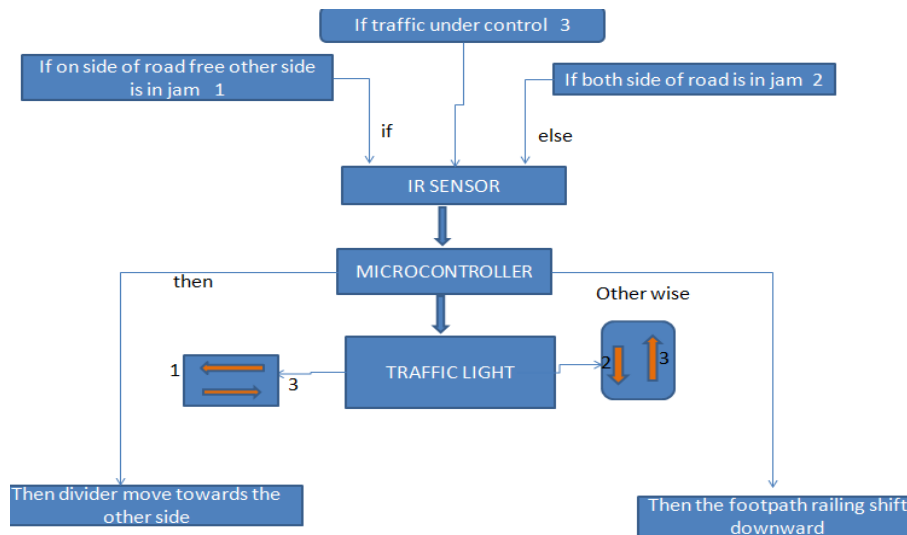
If traffic under control 3

If on side of road free other side is in jam 1

If both side of road is in jam 2

if

else

IR SENSOR

MICROCONTROLLER

then

Other wise

1

3

TRAFFIC LIGHT

2

3

Then divider move towards the other side

Then the footpath railing shift downward